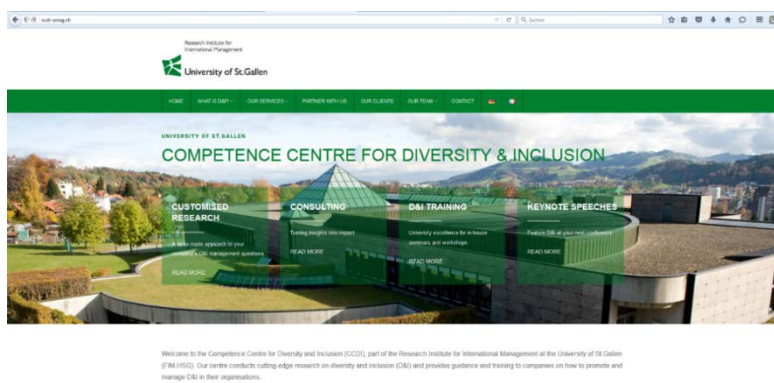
ccdi-unisg.ch

Suchen

Research Institute for International Management

University of St.Gallen

HOME WHAT IS D&I? OUR SERVICES PARTNER WITH US OUR CLIENTS OUR TEAM CONTACT

UNIVERSITY OF ST.GALLEN

COMPETENCE CENTRE FOR DIVERSITY & INCLUSION

CUSTOMISED RESEARCH

A tailor-made approach to your company's D&I management questions

READ MORE

CONSULTING

Turning insights into impact

READ MORE

D&I TRAINING

University excellence for in-house seminars and workshops

READ MORE

KEYNOTE SPEECHES

Feature D&I at your next conference

READ MORE

Welcome to the Competence Centre for Diversity and Inclusion (CCDI), part of the Research Institute for International Management at the University of St.Gallen (FIM-HSG). Our centre conducts cutting-edge research on diversity and inclusion (D&I) and provides guidance and training to companies on how to promote and manage D&I in their organisations.